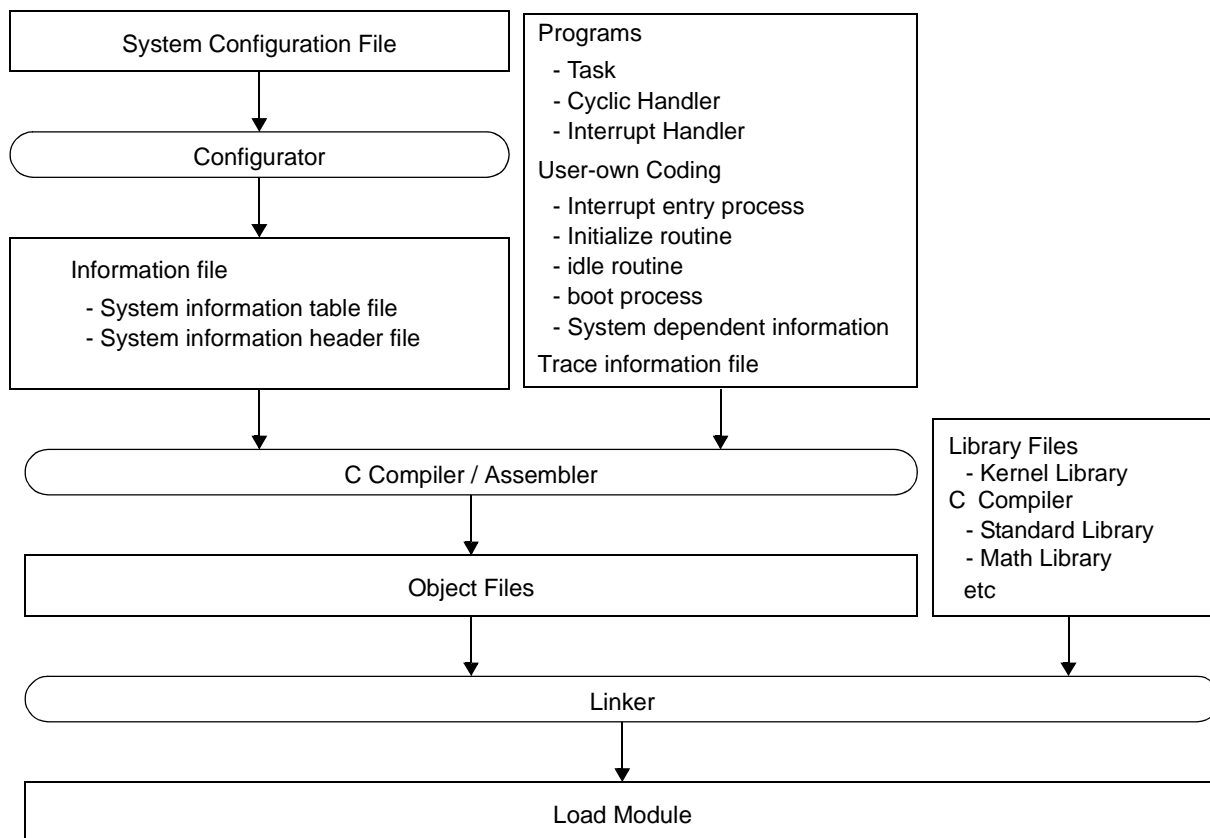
System Configuration File

Programs
- Task
- Cyclic Handler
- Interrupt Handler
User-own Coding
- Interrupt entry process
- Initialize routine
- idle routine
- boot process
- System dependent information
Trace information file

Configurator

Information file
- System information table file
- System information header file

C Compiler / Assembler

Library Files
- Kernel Library
C Compiler
- Standard Library
- Math Library
etc

Object Files

Linker

Load Module